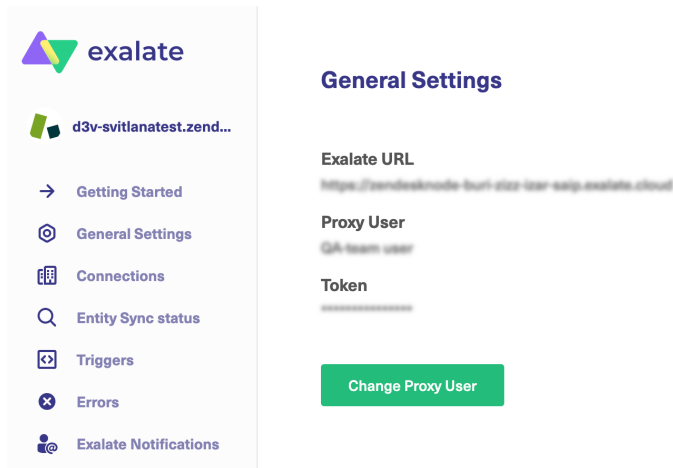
exalate

d3v-svitlanatest.zend...

Getting Started

General Settings

Connections

Entity Sync status

Triggers

Errors

Exalate Notifications

General Settings

Exalate URL

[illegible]

Proxy User

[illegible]

Token

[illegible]

Change Proxy User